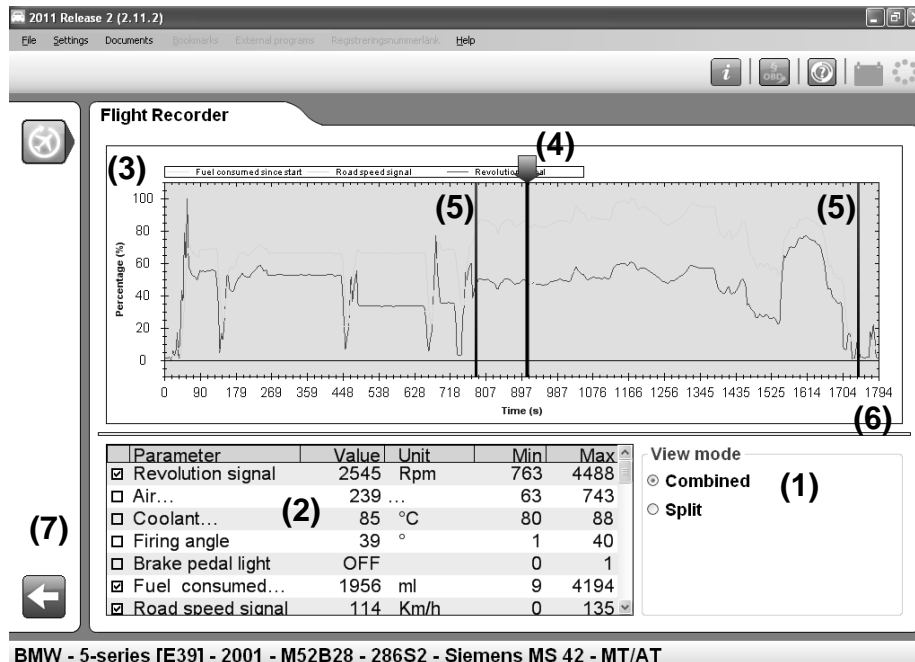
2011 Release 2 (2.11.2)

File Settings Documents Bookmarks External programs Registreringsnummerlänk Help

Flight Recorder

(3)

(4)

Fuel consumed since start   Road speed signal   Revolution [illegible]al

(5)

(5)

100
80
60
40
20
0

Percentage (%)

0 90 179 269 359 448 538 628 718 807 897 987 1076 1166 1256 1345 1435 1525 1614 1704 1794

Time (s)

(6)

| | Parameter | Value | Unit | Min | Max |
|---|---|---|---|---|---|
| ☑ | Revolution signal | 2545 | Rpm | 763 | 4488 |
| ☐ | Air... | 239 | ... | 63 | 743 |
| ☐ | Coolant... | 85 | °C | 80 | 88 |
| ☐ | Firing angle | 39 | ° | 1 | 40 |
| ☐ | Brake pedal light | OFF | | 0 | 1 |
| ☑ | Fuel consumed... | 1956 | ml | 9 | 4194 |
| ☑ | Road speed signal | 114 | Km/h | 0 | 135 |

(2)

View mode
Combined
Split

(1)

(7)

BMW - 5-series [E39] - 2001 - M52B28 - 286S2 - Siemens MS 42 - MT/AT